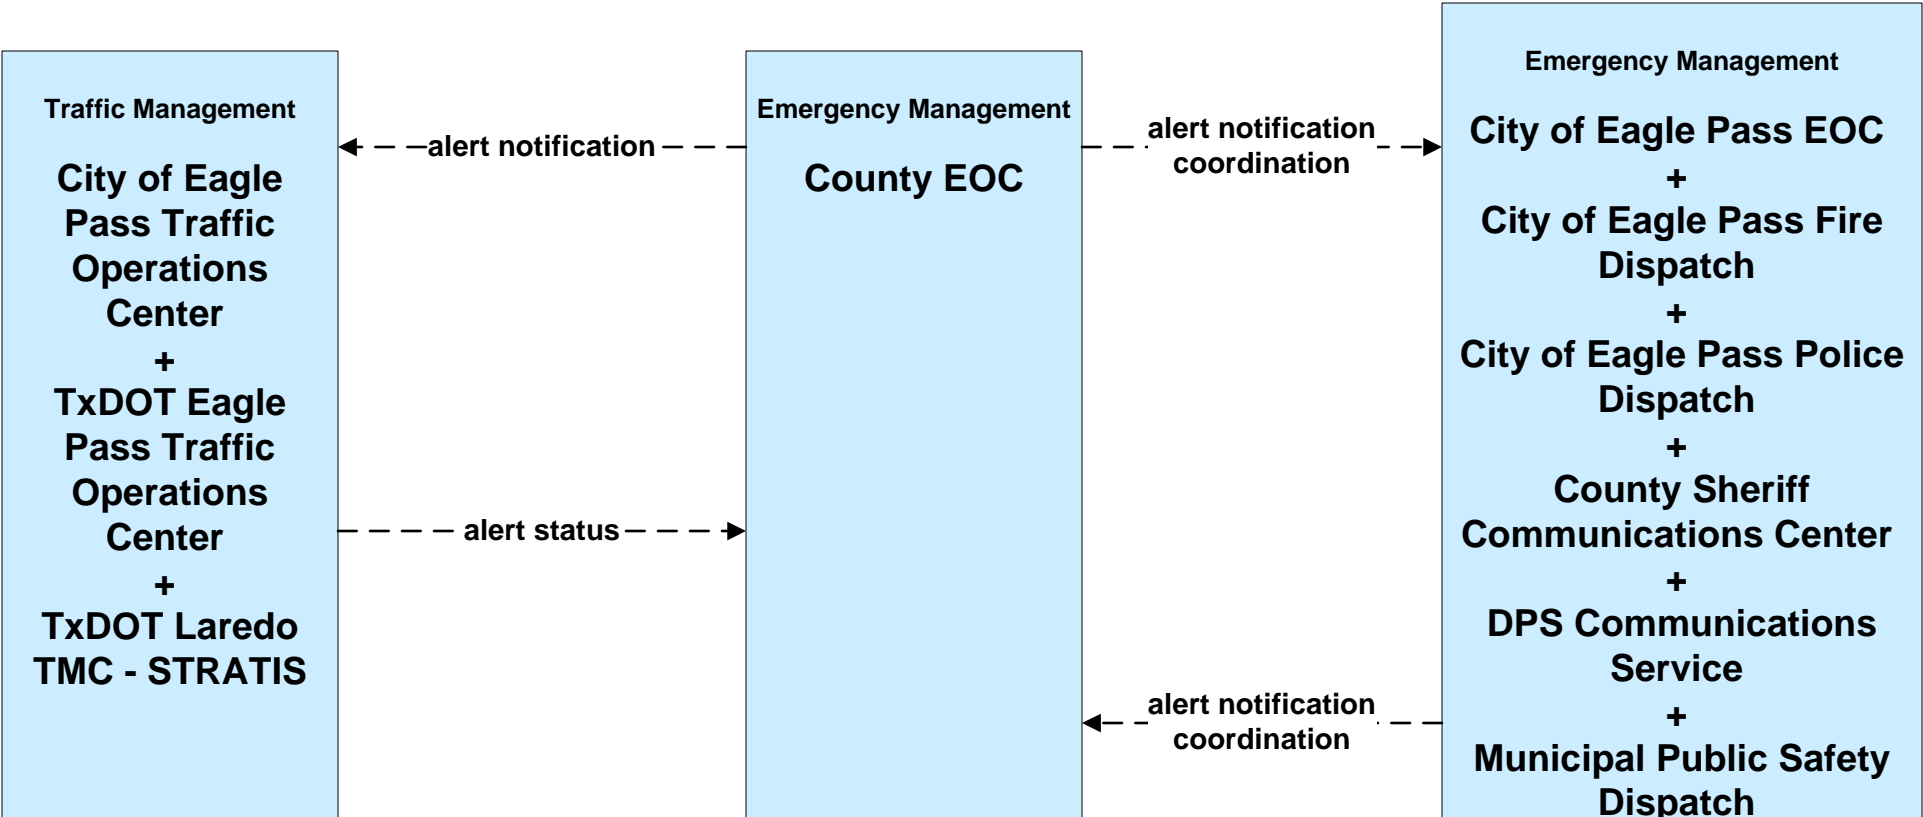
Traffic Management

City of Eagle Pass Traffic Operations Center
+
TxDOT Eagle Pass Traffic Operations Center
+
TxDOT Laredo TMC - STRATIS

alert notification

alert status

Emergency Management

County EOC

alert notification coordination

alert notification coordination

Emergency Management

City of Eagle Pass EOC
+
City of Eagle Pass Fire Dispatch
+
City of Eagle Pass Police Dispatch
+
County Sheriff Communications Center
+
DPS Communications Service
+
Municipal Public Safety Dispatch